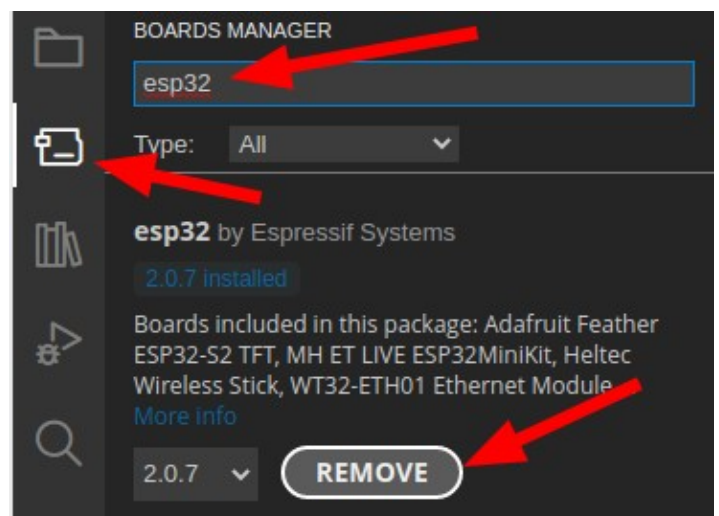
BOARDS MANAGER

esp32

Type: All

esp32 by Espressif Systems

2.0.7 installed

Boards included in this package: Adafruit Feather ESP32-S2 TFT, MH ET LIVE ESP32MiniKit, Heltec Wireless Stick, WT32-ETH01 Ethernet Module,

More info

2.0.7

REMOVE